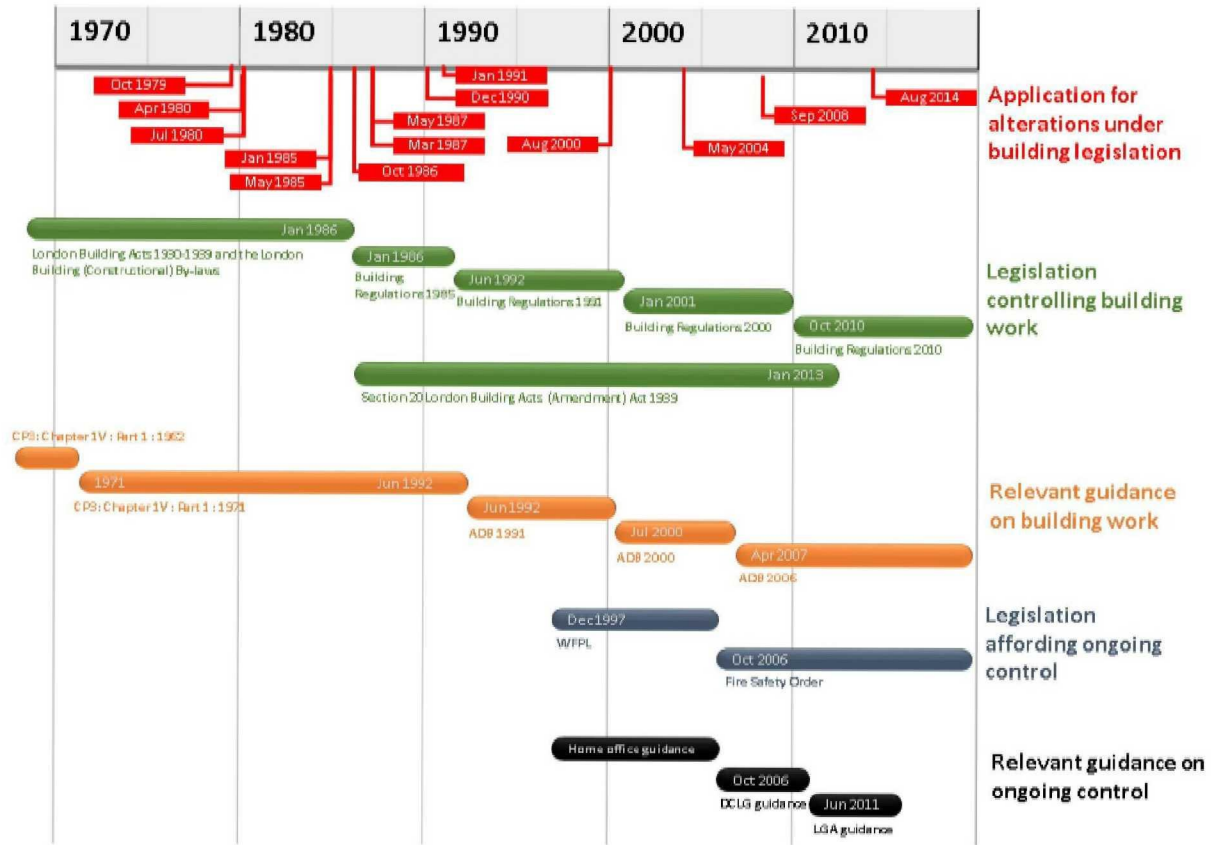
1970 1980 1990 2000 2010

Oct 1979
Apr 1980
Jul 1980
Jan 1985
May 1985
May 1987
Mar 1987
Oct 1986
Jan 1991
Dec 1990
Aug 2000
May 2004
Sep 2008
Aug 2014

Application for alterations under building legislation

Jan 1986
London Building Acts 1930-1939 and the London Building (Constructional) By-laws
Jan 1986
Building Regulations 1985
Jun 1992
Building Regulations 1991
Jan 2001
Building Regulations 2000
Oct 2010
Building Regulations 2010
Jan 2013
Section 20 London Building Acts (Amendment) Act 1939

Legislation controlling building work

CP3: Chapter IV : Part 1 : 1962
1971
Jun 1992
CP3: Chapter IV : Part 1 : 1971
Jun 1992
ADB 1991
Jul 2000
ADB 2000
Apr 2007
ADB 2006

Relevant guidance on building work

Dec 1997
WFPL
Oct 2006
Fire Safety Order

Legislation affording ongoing control

Home office guidance
Oct 2006
DCLG guidance
Jun 2011
LGA guidance

Relevant guidance on ongoing control